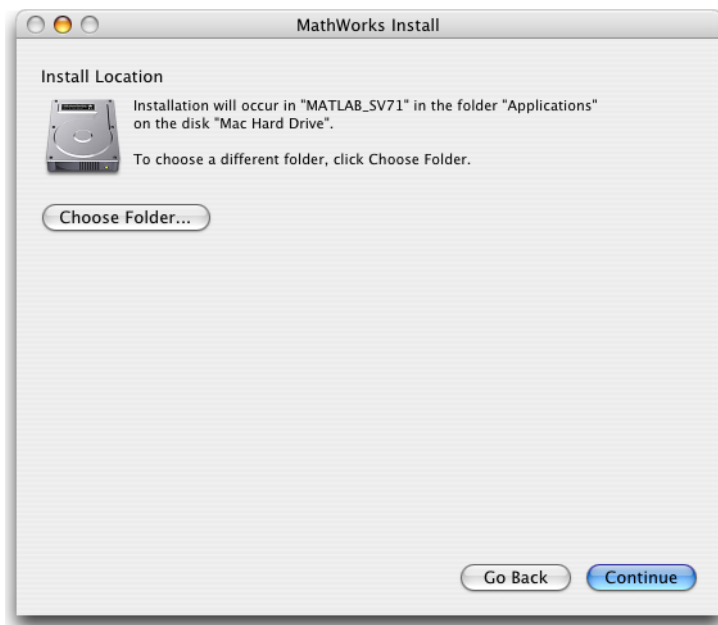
MathWorks Install

Install Location

Installation will occur in "MATLAB_SV71" in the folder "Applications" on the disk "Mac Hard Drive".

To choose a different folder, click Choose Folder.

Choose Folder...

Go Back

Continue